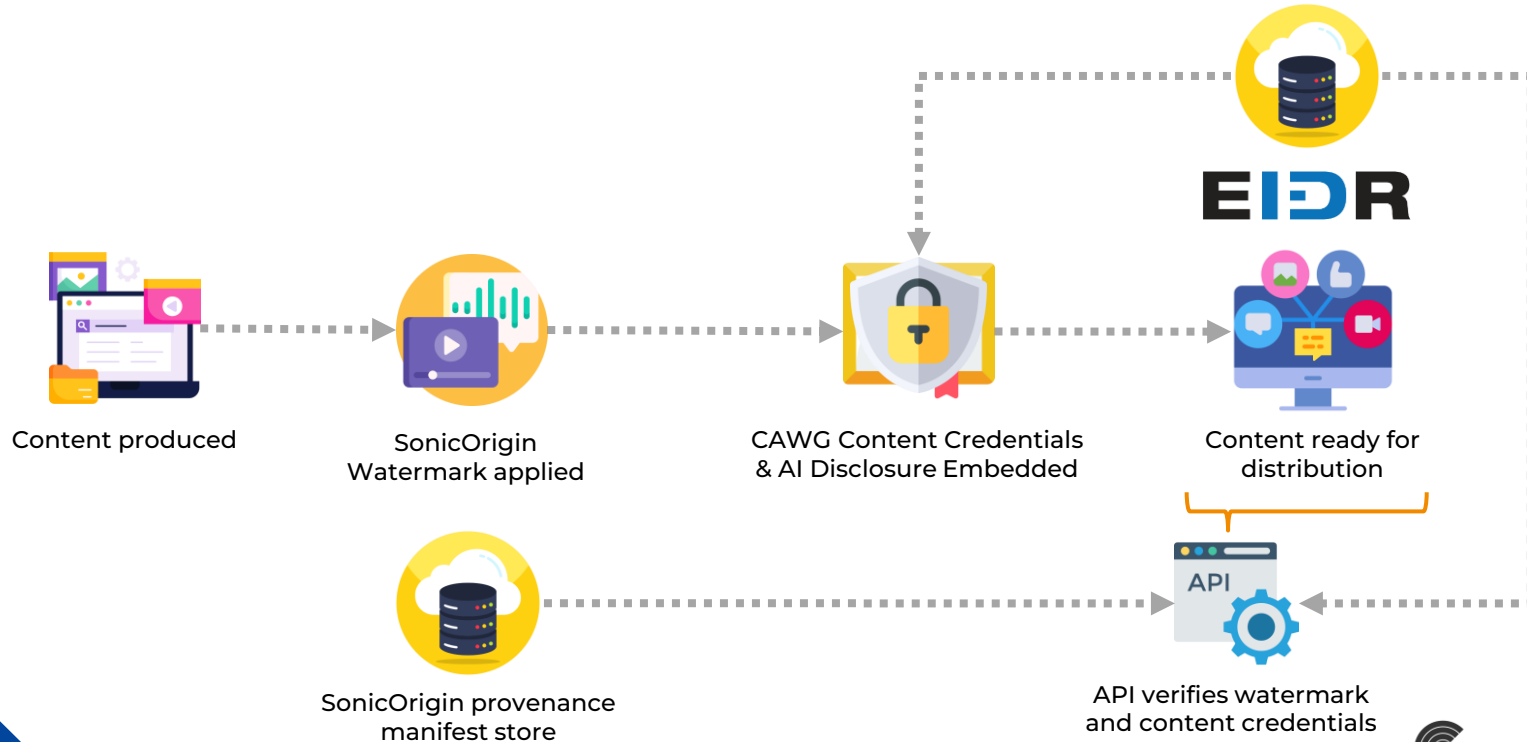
EIDR

Content produced

SonicOrigin Watermark applied

CAWG Content Credentials & AI Disclosure Embedded

Content ready for distribution

API

SonicOrigin provenance manifest store

API verifies watermark and content credentials